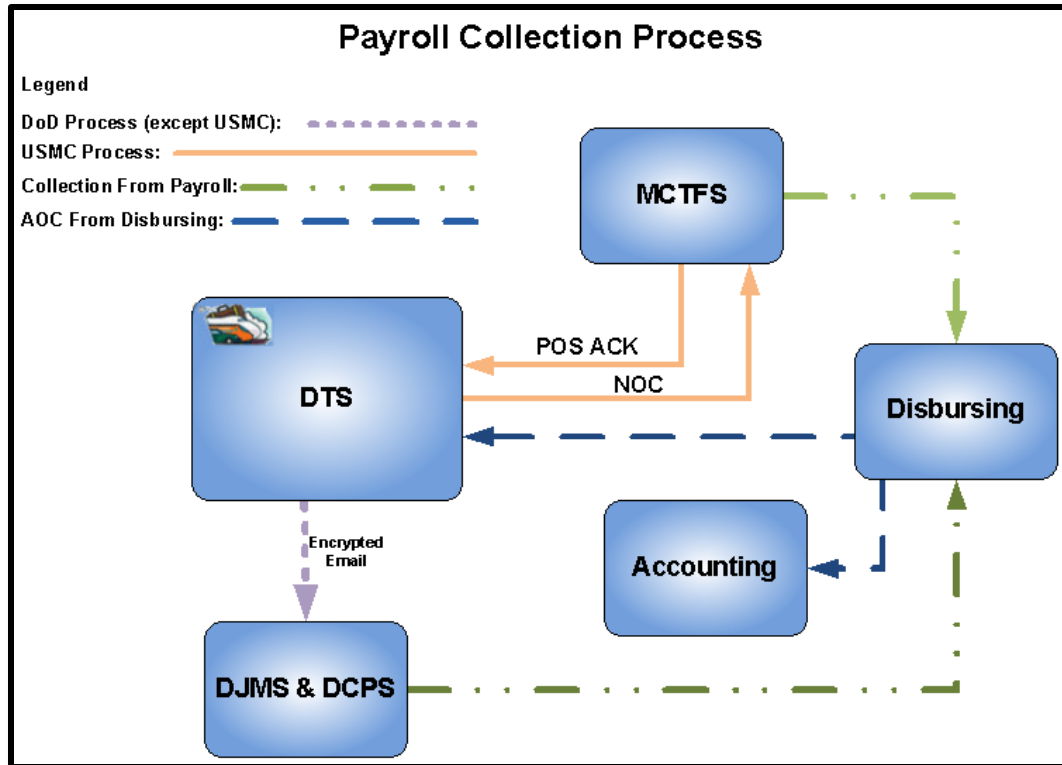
Payroll Collection Process

Legend

DoD Process (except USMC):

USMC Process:

Collection From Payroll:

AOC From Disbursing:

MCTFS

DTS

POS ACK

NOC

Disbursing

Accounting

Encrypted Email

DJMS & DCPS